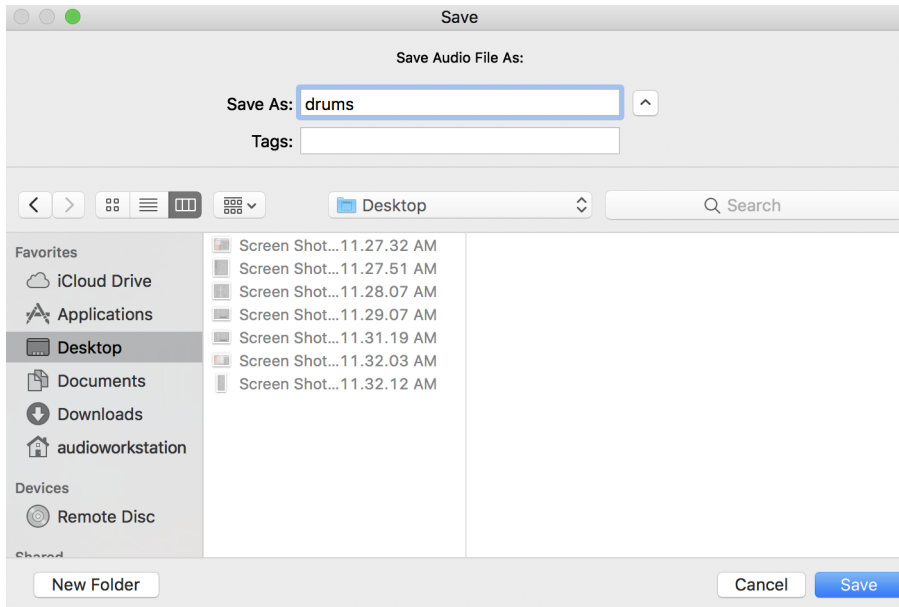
Save

Save Audio File As:

Save As: drums

Tags:

Desktop

Search

Favorites
iCloud Drive
Applications
Desktop
Documents
Downloads
audioworkstation

Devices
Remote Disc

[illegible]

Screen Shot...11.27.32 AM
Screen Shot...11.27.51 AM
Screen Shot...11.28.07 AM
Screen Shot...11.29.07 AM
Screen Shot...11.31.19 AM
Screen Shot...11.32.03 AM
Screen Shot...11.32.12 AM

New Folder

Cancel
Save